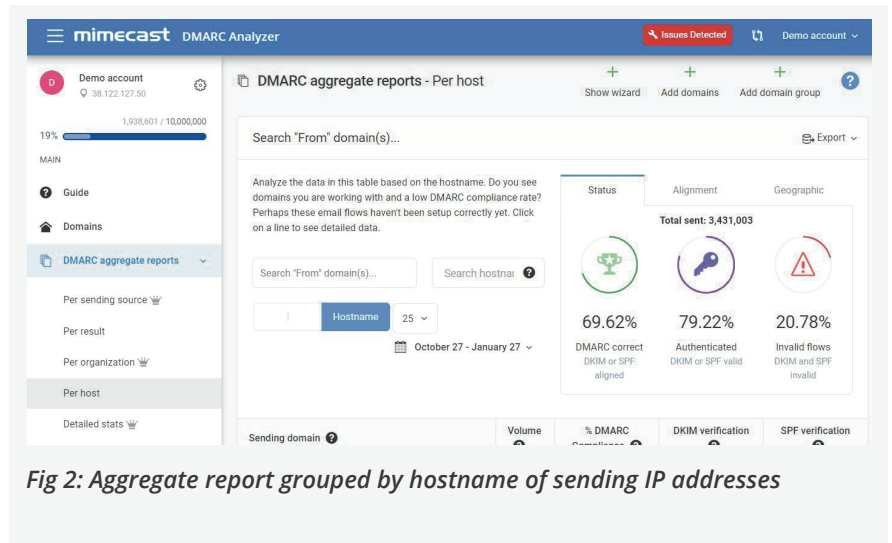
mimecast DMARC Analyzer

Issues Detected

Demo account

D Demo account
38.122.127.50

1,938,601 / 10,000,000
19%

MAIN

Guide

Domains

DMARC aggregate reports

Per sending source

Per result

Per organization

Per host

Detailed stats

DMARC aggregate reports - Per host

Show wizard

Add domains

Add domain group

Search "From" domain(s)...

Export

Analyze the data in this table based on the hostname. Do you see domains you are working with and a low DMARC compliance rate? Perhaps these email flows haven't been setup correctly yet. Click on a line to see detailed data.

Search "From" domain(s)...

Search hostnam

Hostname

25

October 27 - January 27

Status

Alignment

Geographic

Total sent: 3,431,003

69.62%
DMARC correct
DKIM or SPF aligned

79.22%
Authenticated
DKIM or SPF valid

20.78%
Invalid flows
DKIM and SPF invalid

Sending domain

Volume

% DMARC Compliance

DKIM verification

SPF verification

Fig 2: Aggregate report grouped by hostname of sending IP addresses